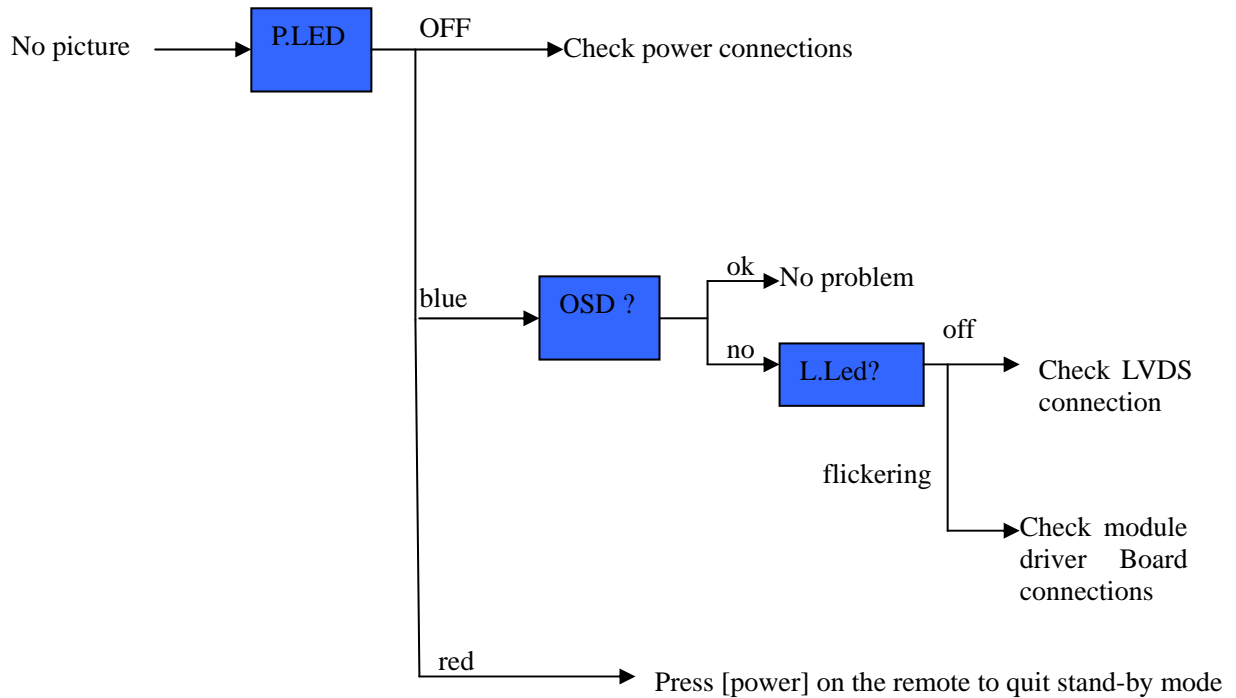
No picture

P.LED

OFF

Check power connections

blue

OSD ?

ok

No problem

no

L.Led?

off

Check LVDS connection

flickering

Check module driver Board connections

red

Press [power] on the remote to quit stand-by mode